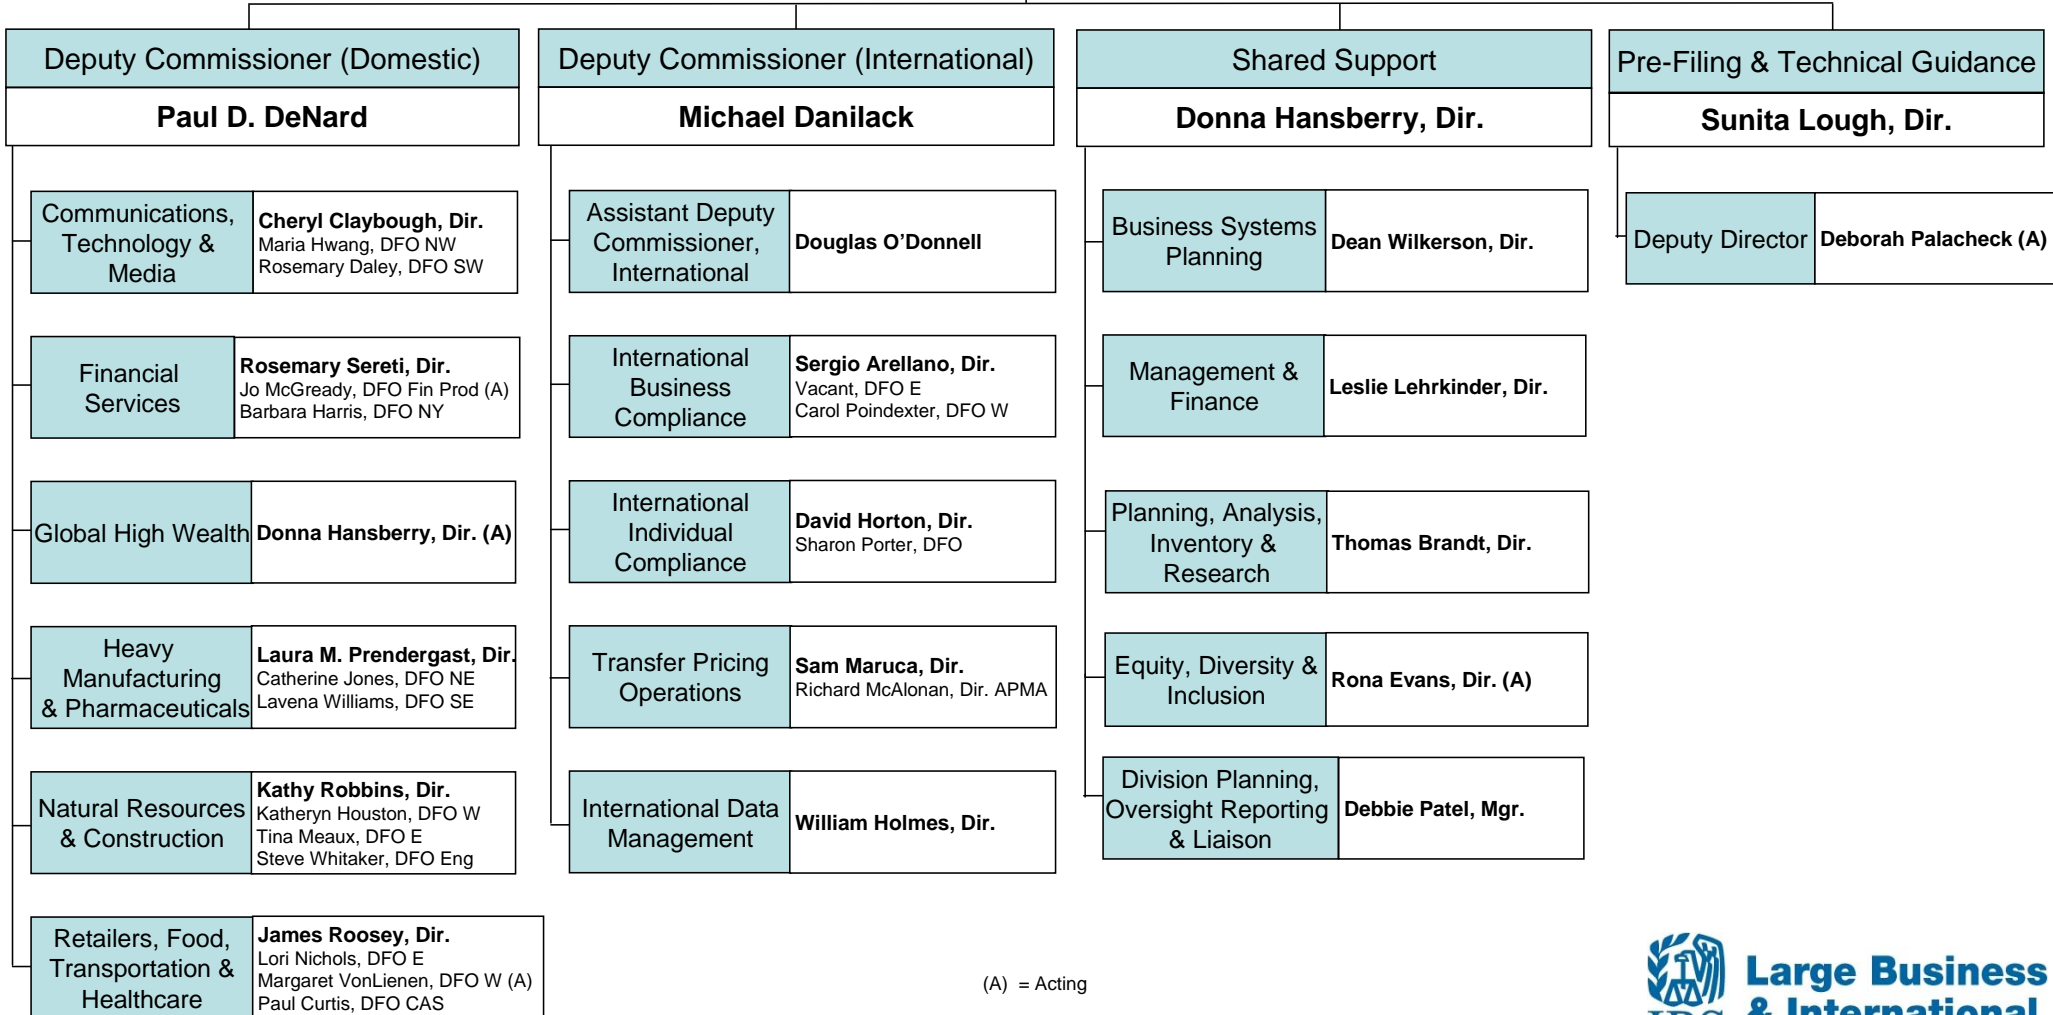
Deputy Commissioner (Domestic)
Paul D. DeNard

Communications, Technology & Media
Cheryl Claybough, Dir.
Maria Hwang, DFO NW
Rosemary Daley, DFO SW

Financial Services
Rosemary Sereti, Dir.
Jo McGready, DFO Fin Prod (A)
Barbara Harris, DFO NY

Global High Wealth
Donna Hansberry, Dir. (A)

Heavy Manufacturing & Pharmaceuticals
Laura M. Prendergast, Dir.
Catherine Jones, DFO NE
Lavena Williams, DFO SE

Natural Resources & Construction
Kathy Robbins, Dir.
Katheryn Houston, DFO W
Tina Meaux, DFO E
Steve Whitaker, DFO Eng

Retailers, Food, Transportation & Healthcare
James Roosey, Dir.
Lori Nichols, DFO E
Margaret VonLienen, DFO W (A)
Paul Curtis, DFO CAS

Deputy Commissioner (International)
Michael Danilack

Assistant Deputy Commissioner, International
Douglas O'Donnell

International Business Compliance
Sergio Arellano, Dir.
Vacant, DFO E
Carol Poindexter, DFO W

International Individual Compliance
David Horton, Dir.
Sharon Porter, DFO

Transfer Pricing Operations
Sam Maruca, Dir.
Richard McAlonan, Dir. APMA

International Data Management
William Holmes, Dir.

Shared Support
Donna Hansberry, Dir.

Business Systems Planning
Dean Wilkerson, Dir.

Management & Finance
Leslie Lehrkinder, Dir.

Planning, Analysis, Inventory & Research
Thomas Brandt, Dir.

Equity, Diversity & Inclusion
Rona Evans, Dir. (A)

Division Planning, Oversight Reporting & Liaison
Debbie Patel, Mgr.

Pre-Filing & Technical Guidance
Sunita Lough, Dir.

Deputy Director
Deborah Palacheck (A)

(A) = Acting

Large Business & International